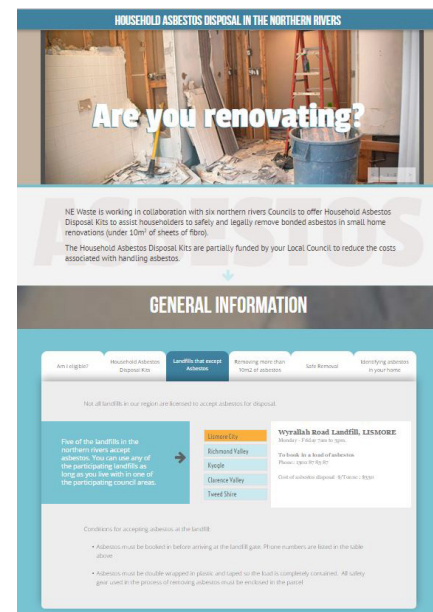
HOUSEHOLD ASBESTOS DISPOSAL IN THE NORTHERN RIVERS

Are you renovating?

ASBESTOS

NE Waste is working in collaboration with six northern rivers Councils to offer Household Asbestos Disposal Kits to assist householders to safely and legally remove bonded asbestos in small home renovations (under 10m² of sheets of fibro).

The Household Asbestos Disposal Kits are partially funded by your Local Council to reduce the costs associated with handling asbestos.

GENERAL INFORMATION

| Am I eligible? | Household Asbestos Disposal Kits | Landfills that accept Asbestos | Removing more than 10m2 of asbestos | Safe Removal | Identifying asbestos in your home |
|---|---|---|---|---|---|

Not all landfill in our region are licensed to accept asbestos for disposal.

Five of the landfills in the northern rivers accept asbestos. You can use any of the participating landfills as long as you live with in one of the participating council areas.

Lismore City
Richmond Valley
Kyogle
Clarence Valley
Tweed Shire

Wyrallah Road Landfill, LISMORE
Monday - Friday 7am to 3pm.

To book in a load of asbestos
Phone: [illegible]

Cost of asbestos disposal: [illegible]

Conditions for accepting asbestos at the landfill:

• Asbestos must be booked in before arriving at the landfill gate. Phone numbers are listed in the table above.

• Asbestos must be double wrapped in plastic and taped so the load is completely contained. All safety gear used in the process of removing asbestos must be enclosed in the parcel.